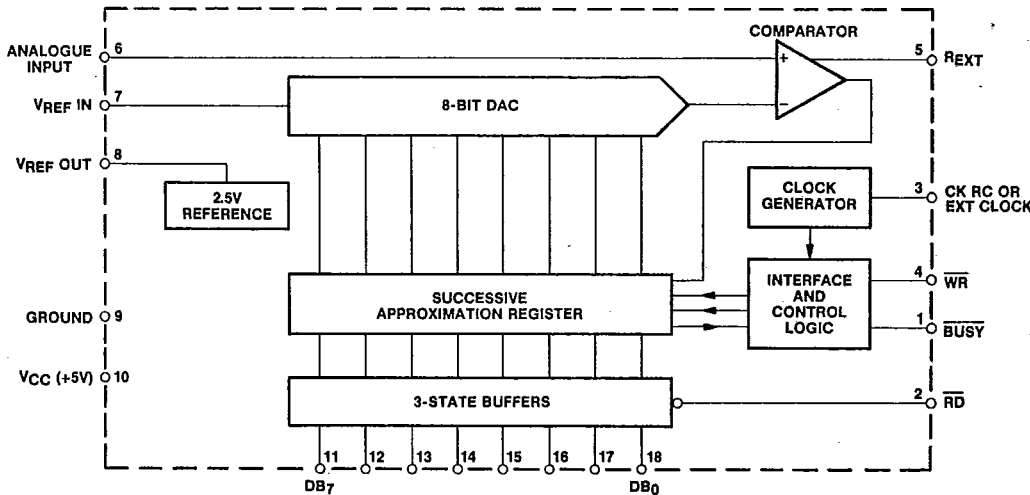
ANALOGUE INPUT 6

COMPARATOR

+

−

5 $R_{EXT}$

$V_{REF}$ IN 7

8-BIT DAC

$V_{REF}$ OUT 8

2.5V REFERENCE

CLOCK GENERATOR

3 CK RC OR EXT CLOCK

GROUND 9

SUCCESSIVE APPROXIMATION REGISTER

INTERFACE AND CONTROL LOGIC

4 $\overline{WR}$

1 $\overline{BUSY}$

$V_{CC}$ (+5V) 10

3-STATE BUFFERS

2 $\overline{RD}$

11 12 13 14 15 16 17 18

$DB_7$

$DB_0$